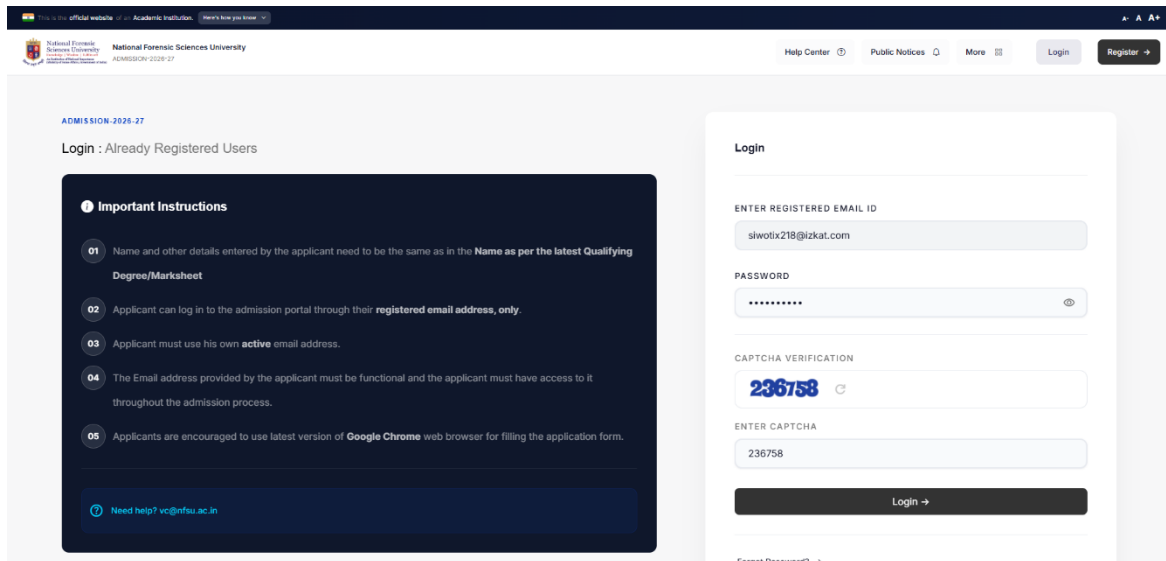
This is the official website of an Academic Institution. Here's how you know

A- A A+

National Forensic Sciences University

National Forensic Sciences University
ADMISSION-2026-27

Help Center Public Notices More Login Register →

ADMISSION-2026-27

Login : Already Registered Users

Important Instructions

01 Name and other details entered by the applicant need to be the same as in the Name as per the latest Qualifying Degree/Marksheet

02 Applicant can log in to the admission portal through their registered email address, only.

03 Applicant must use his own active email address.

04 The Email address provided by the applicant must be functional and the applicant must have access to it throughout the admission process.

05 Applicants are encouraged to use latest version of Google Chrome web browser for filling the application form.

Need help? vc@nfsu.ac.in

Login

ENTER REGISTERED EMAIL ID

siwotix218@izkat.com

PASSWORD

••••••••••

CAPTCHA VERIFICATION

236758

ENTER CAPTCHA

236758

Login →

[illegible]